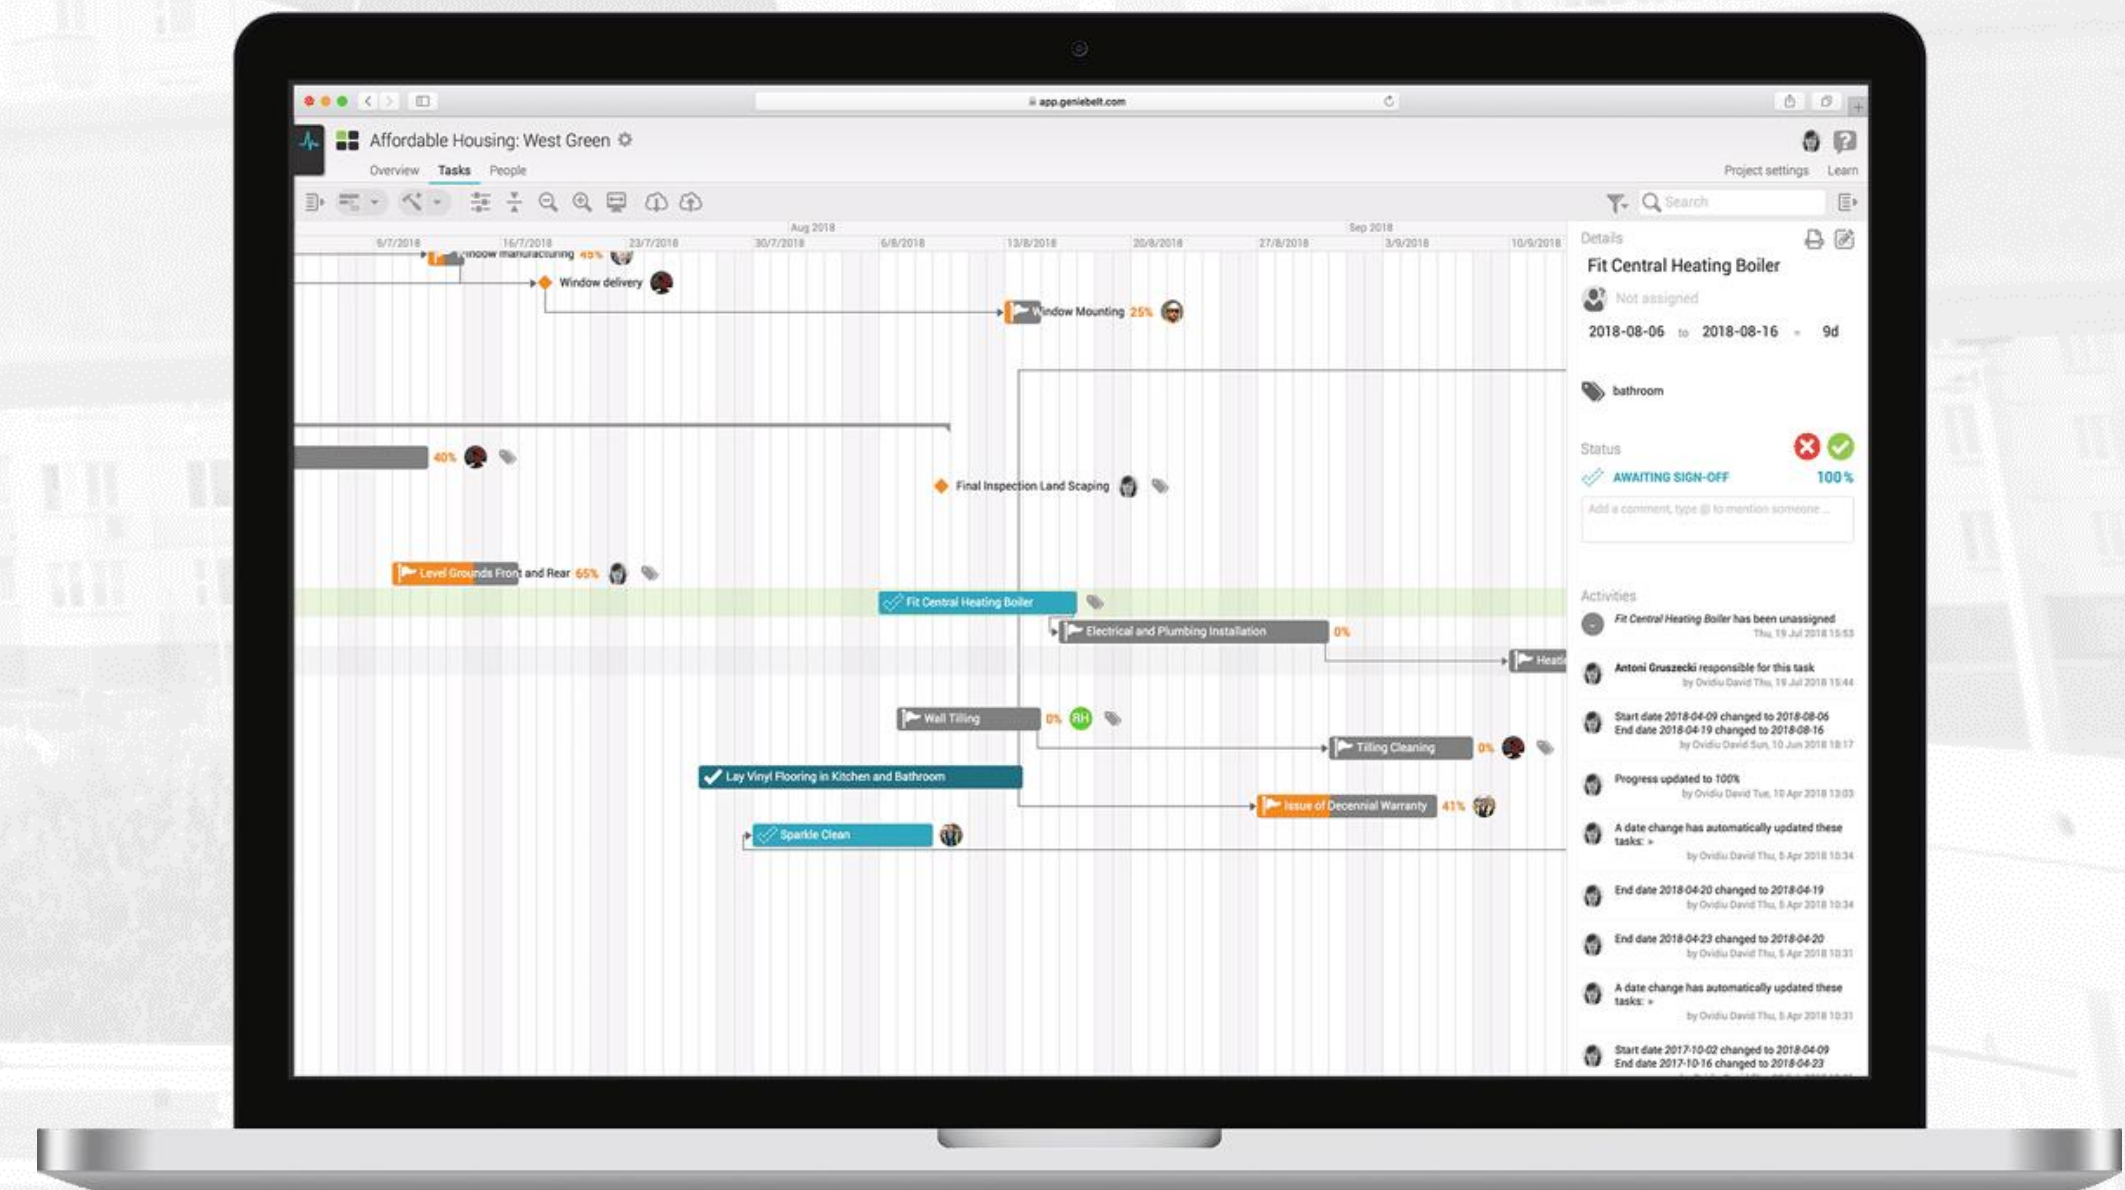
app.geniebelt.com

Affordable Housing: West Green

Overview Tasks People

Project settings Learn

Search

Aug 2018 Sep 2018

9/7/2018 16/7/2018 23/7/2018 30/7/2018 6/8/2018 13/8/2018 20/8/2018 27/8/2018 3/9/2018 10/9/2018

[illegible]indow manufacturing 45%

Window delivery

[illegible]indow Mounting 25%

40%

Final Inspection Land Scaping

Level Grounds Front and Rear 65%

Fit Central Heating Boiler

Electrical and Plumbing Installation 0%

Heati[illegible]

Wall Tiling 0% RH

Tiling Cleaning 0%

Lay Vinyl Flooring in Kitchen and Bathroom

Issue of Decennial Warranty 41%

Sparkle Clean

Details

Fit Central Heating Boiler

Not assigned

2018-08-06 to 2018-08-16 9d

bathroom

Status

AWAITING SIGN-OFF 100 %

Add a comment, type @ to mention someone ...

Activities

Fit Central Heating Boiler has been unassigned
Thu, 19 Jul 2018 15:53

Antoni Gruszecki responsible for this task
by Ovidiu David Thu, 19 Jul 2018 15:44

Start date 2018-04-09 changed to 2018-08-06
End date 2018-04-19 changed to 2018-08-16
by Ovidiu David Sun, 10 Jun 2018 18:17

Progress updated to 100%
by Ovidiu David Tue, 10 Apr 2018 13:03

A date change has automatically updated these tasks: »
by Ovidiu David Thu, 5 Apr 2018 10:34

End date 2018-04-20 changed to 2018-04-19
by Ovidiu David Thu, 5 Apr 2018 10:34

End date 2018-04-23 changed to 2018-04-20
by Ovidiu David Thu, 5 Apr 2018 10:31

A date change has automatically updated these tasks: »
by Ovidiu David Thu, 5 Apr 2018 10:31

Start date 2017-10-02 changed to 2018-04-09
End date 2017-10-16 changed to 2018-04-23